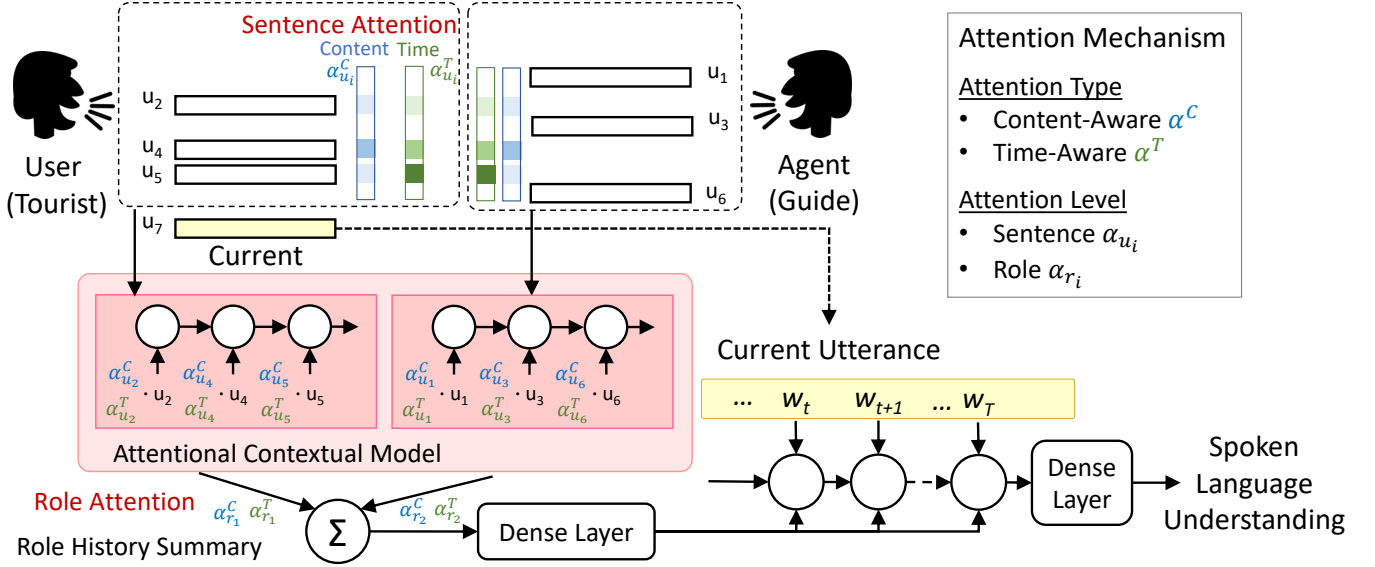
Sentence Attention

Content Time

$\alpha^C_{u_i}$ $\alpha^T_{u_i}$

User (Tourist)

u$_2$

u$_4$

u$_5$

u$_7$

Current

u$_1$

u$_3$

u$_6$

Agent (Guide)

Attention Mechanism

Attention Type

• Content-Aware $\alpha^C$

• Time-Aware $\alpha^T$

Attention Level

• Sentence $\alpha_{u_i}$

• Role $\alpha_{r_i}$

$\alpha^C_{u_2}$ $\alpha^T_{u_2}$ · u$_2$ $\alpha^C_{u_4}$ $\alpha^T_{u_4}$ · u$_4$ $\alpha^C_{u_5}$ $\alpha^T_{u_5}$ · u$_5$

$\alpha^C_{u_1}$ $\alpha^T_{u_1}$ · u$_1$ $\alpha^C_{u_3}$ $\alpha^T_{u_3}$ · u$_3$ $\alpha^C_{u_6}$ $\alpha^T_{u_6}$ · u$_6$

Attentional Contextual Model

Current Utterance

... $w_t$ $w_{t+1}$ ... $w_T$

Role Attention

$\alpha^C_{r_1}$ $\alpha^T_{r_1}$

$\alpha^C_{r_2}$ $\alpha^T_{r_2}$

Role History Summary

Σ

Dense Layer

Dense Layer

Spoken Language Understanding